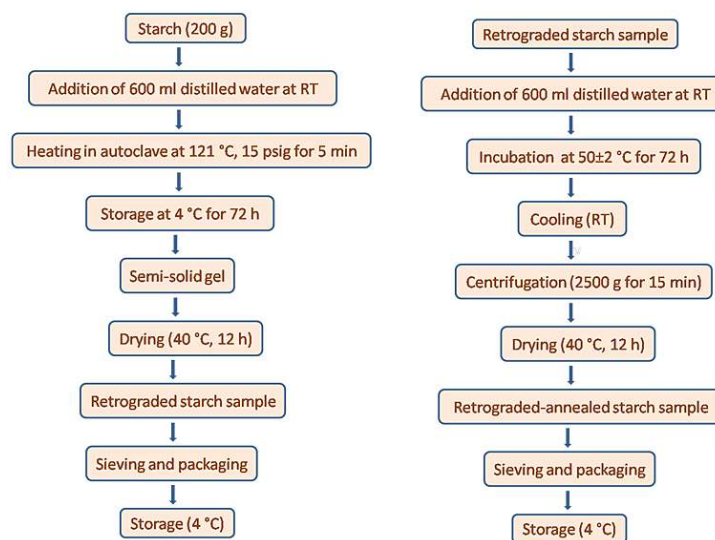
Starch (200 g)

Addition of 600 ml distilled water at RT

Heating in autoclave at 121 °C, 15 psig for 5 min

Storage at 4 °C for 72 h

Semi-solid gel

Drying (40 °C, 12 h)

Retrograded starch sample

Sieving and packaging

Storage (4 °C)

Retrograded starch sample

Addition of 600 ml distilled water at RT

Incubation at 50±2 °C for 72 h

Cooling (RT)

Centrifugation (2500 g for 15 min)

Drying (40 °C, 12 h)

Retrograded-annealed starch sample

Sieving and packaging

Storage (4 °C)